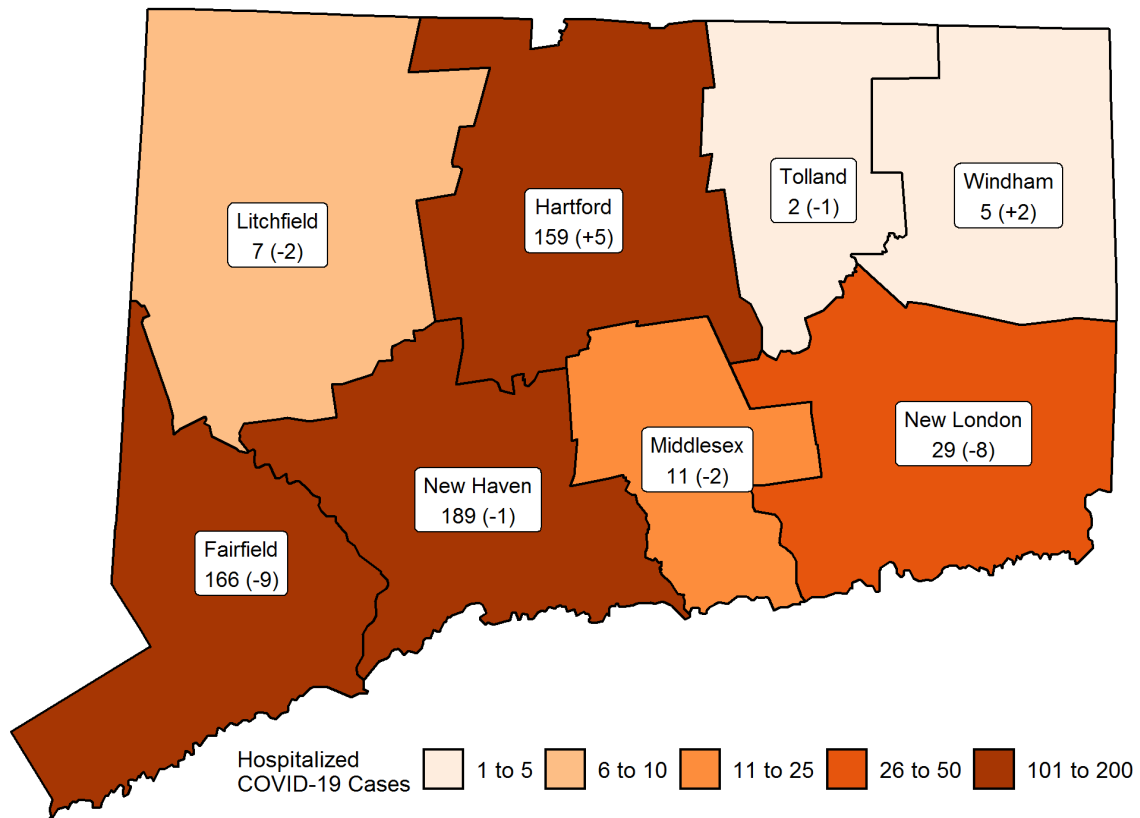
Litchfield
7 (-2)

Hartford
159 (+5)

Tolland
2 (-1)

Windham
5 (+2)

New London
29 (-8)

Middlesex
11 (-2)

New Haven
189 (-1)

Fairfield
166 (-9)

Hospitalized COVID-19 Cases
1 to 5
6 to 10
11 to 25
26 to 50
101 to 200